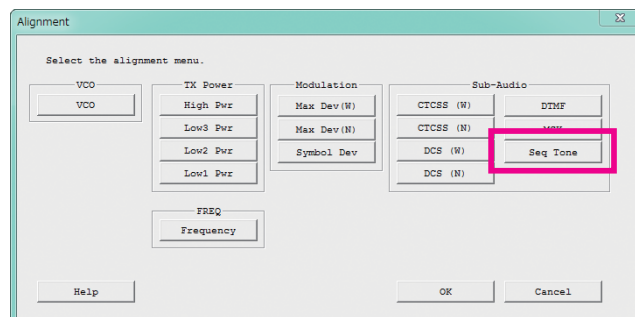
Alignment

Select the alignment menu.

VCO
VCO

TX Power
High Pwr
Low3 Pwr
Low2 Pwr
Low1 Pwr

Modulation
Max Dev(W)
Max Dev(N)
Symbol Dev

Sub-Audio
CTCSS (W)
DTMF
CTCSS (N)
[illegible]
DCS (W)
Seq Tone
DCS (N)

FREQ
Frequency

Help
OK
Cancel